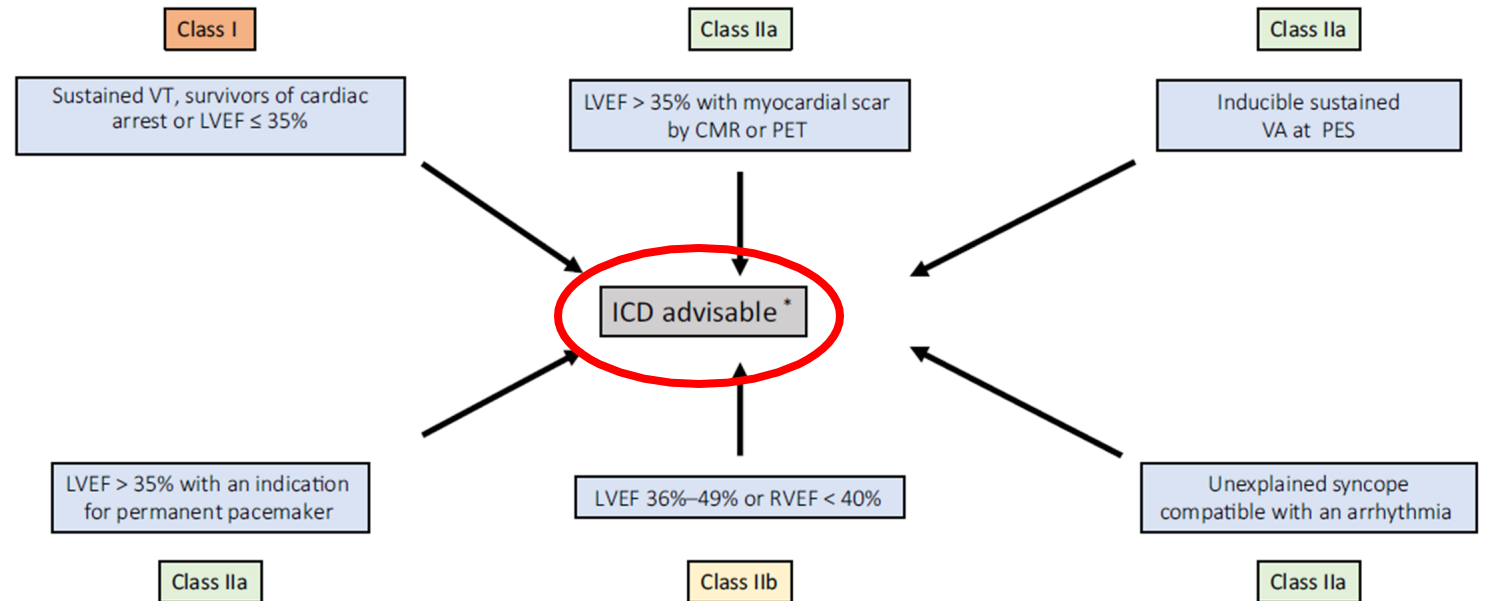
Class I

Sustained VT, survivors of cardiac arrest or LVEF ≤ 35%

Class IIa

LVEF > 35% with myocardial scar by CMR or PET

Class IIa

Inducible sustained VA at PES

ICD advisable *

LVEF > 35% with an indication for permanent pacemaker

Class IIa

LVEF 36%–49% or RVEF < 40%

Class IIb

Unexplained syncope compatible with an arrhythmia

Class IIa